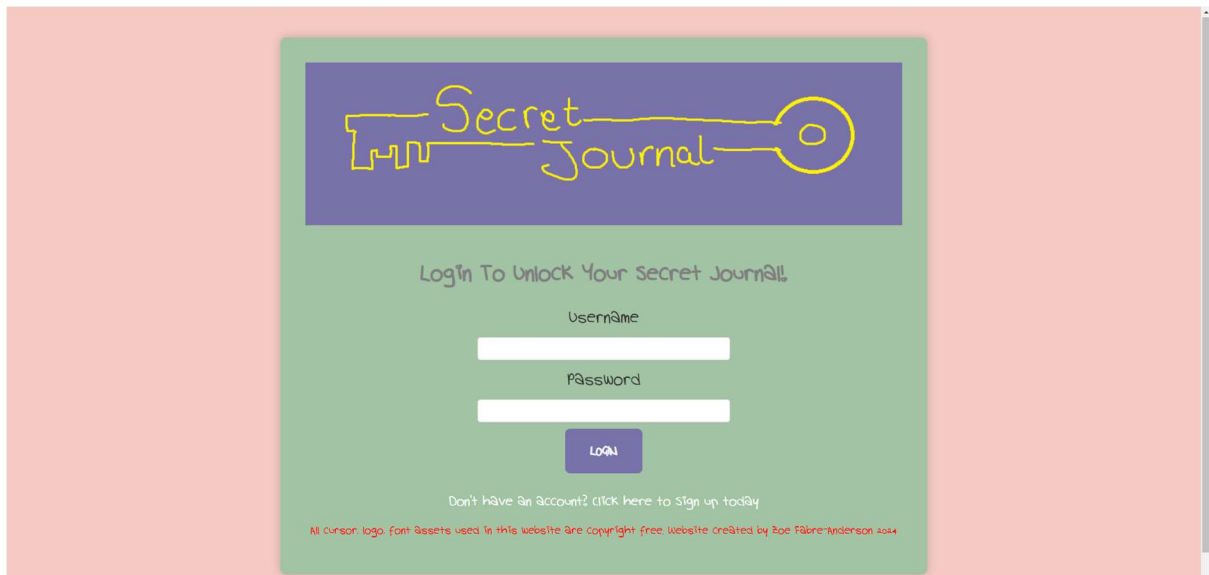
Secret Journal

Login To Unlock Your Secret Journal!

Username

Password

LOGIN

Don't have an account? Click here to sign up today

All cursor, logo, font assets used in this website are copyright free. Website created by Zoe Fabre-Anderson 2024